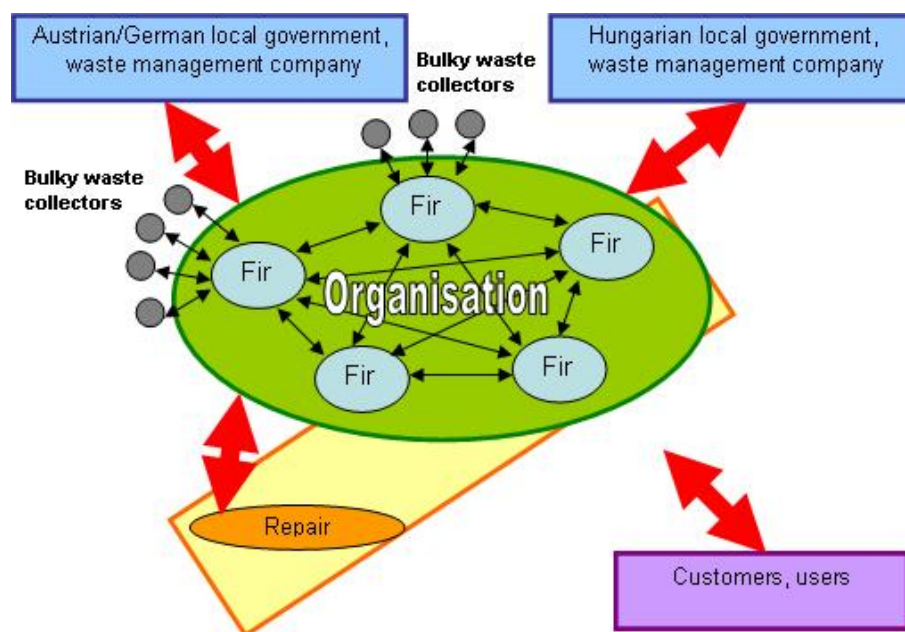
Austrian/German local government, waste management company

Bulky waste collectors

Hungarian local government, waste management company

Bulky waste collectors

Fir

Fir

Fir

Organisation

Fir

Fir

Repair

Customers, users